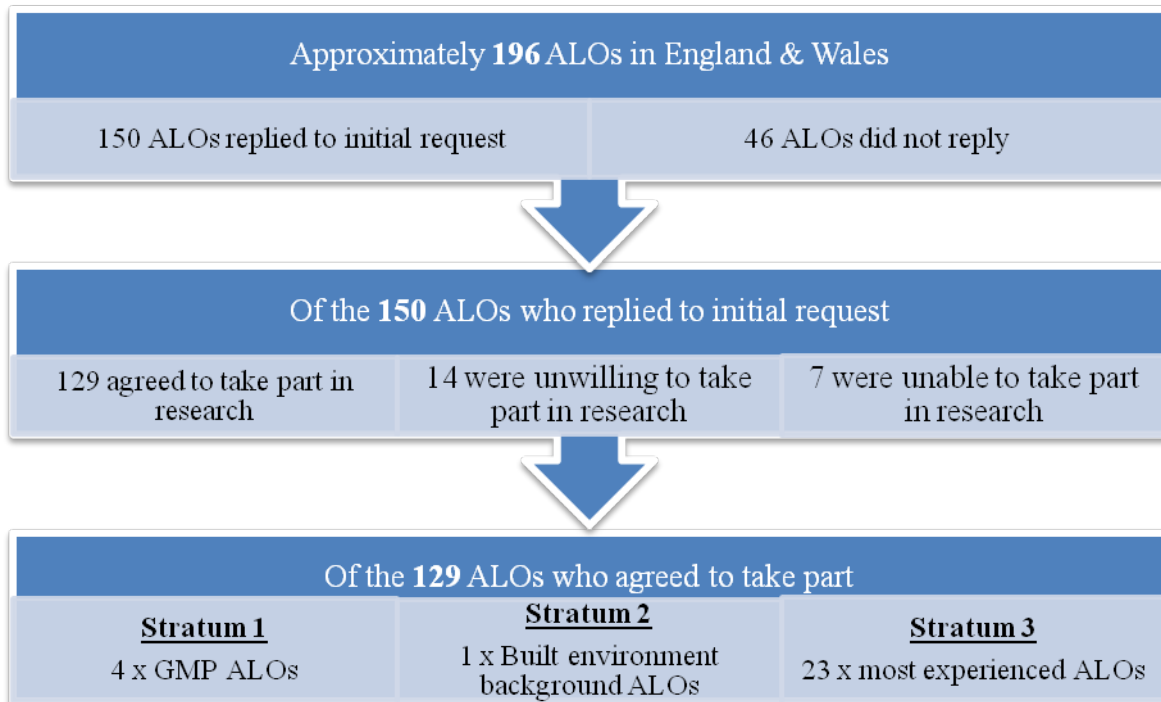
Approximately **196** ALOs in England & Wales

150 ALOs replied to initial request

46 ALOs did not reply

Of the **150** ALOs who replied to initial request

129 agreed to take part in research

14 were unwilling to take part in research

7 were unable to take part in research

Of the **129** ALOs who agreed to take part

**Stratum 1**

4 x GMP ALOs

**Stratum 2**

1 x Built environment background ALOs

**Stratum 3**

23 x most experienced ALOs